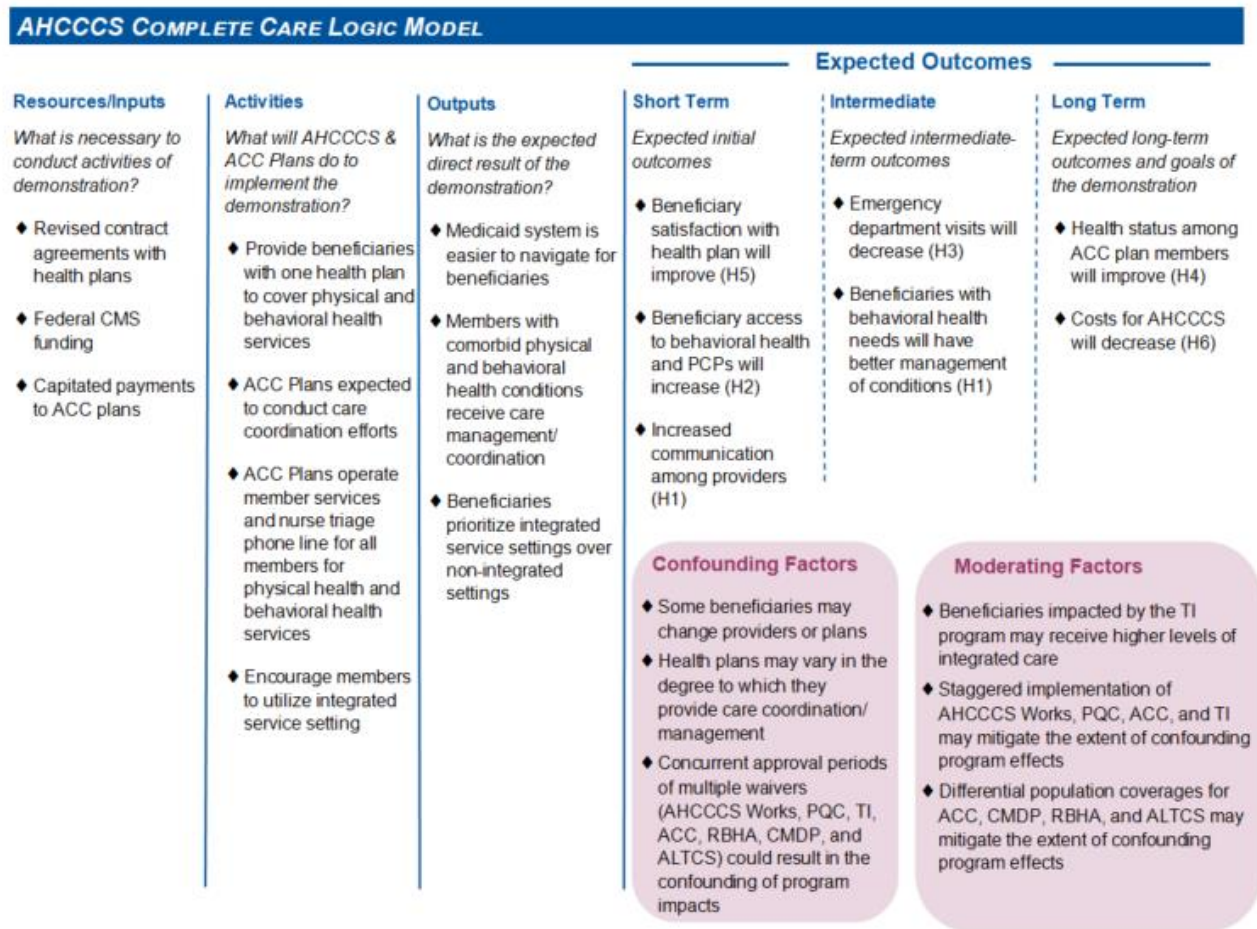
AHCCCS COMPLETE CARE LOGIC MODEL

Expected Outcomes

Resources/Inputs

What is necessary to conduct activities of demonstration?

♦ Revised contract agreements with health plans

♦ Federal CMS funding

♦ Capitated payments to ACC plans

Activities

What will AHCCCS & ACC Plans do to implement the demonstration?

♦ Provide beneficiaries with one health plan to cover physical and behavioral health services

♦ ACC Plans expected to conduct care coordination efforts

♦ ACC Plans operate member services and nurse triage phone line for all members for physical health and behavioral health services

♦ Encourage members to utilize integrated service setting

Outputs

What is the expected direct result of the demonstration?

♦ Medicaid system is easier to navigate for beneficiaries

♦ Members with comorbid physical and behavioral health conditions receive care management/ coordination

♦ Beneficiaries prioritize integrated service settings over non-integrated settings

Short Term

Expected initial outcomes

♦ Beneficiary satisfaction with health plan will improve (H5)

♦ Beneficiary access to behavioral health and PCPs will increase (H2)

♦ Increased communication among providers (H1)

Intermediate

Expected intermediate-term outcomes

♦ Emergency department visits will decrease (H3)

♦ Beneficiaries with behavioral health needs will have better management of conditions (H1)

Long Term

Expected long-term outcomes and goals of the demonstration

♦ Health status among ACC plan members will improve (H4)

♦ Costs for AHCCCS will decrease (H6)

Confounding Factors

♦ Some beneficiaries may change providers or plans

♦ Health plans may vary in the degree to which they provide care coordination/ management

♦ Concurrent approval periods of multiple waivers (AHCCCS Works, PQC, TI, ACC, RBHA, CMDP, and ALTCS) could result in the confounding of program impacts

Moderating Factors

♦ Beneficiaries impacted by the TI program may receive higher levels of integrated care

♦ Staggered implementation of AHCCCS Works, PQC, ACC, and TI may mitigate the extent of confounding program effects

♦ Differential population coverages for ACC, CMDP, RBHA, and ALTCS may mitigate the extent of confounding program effects